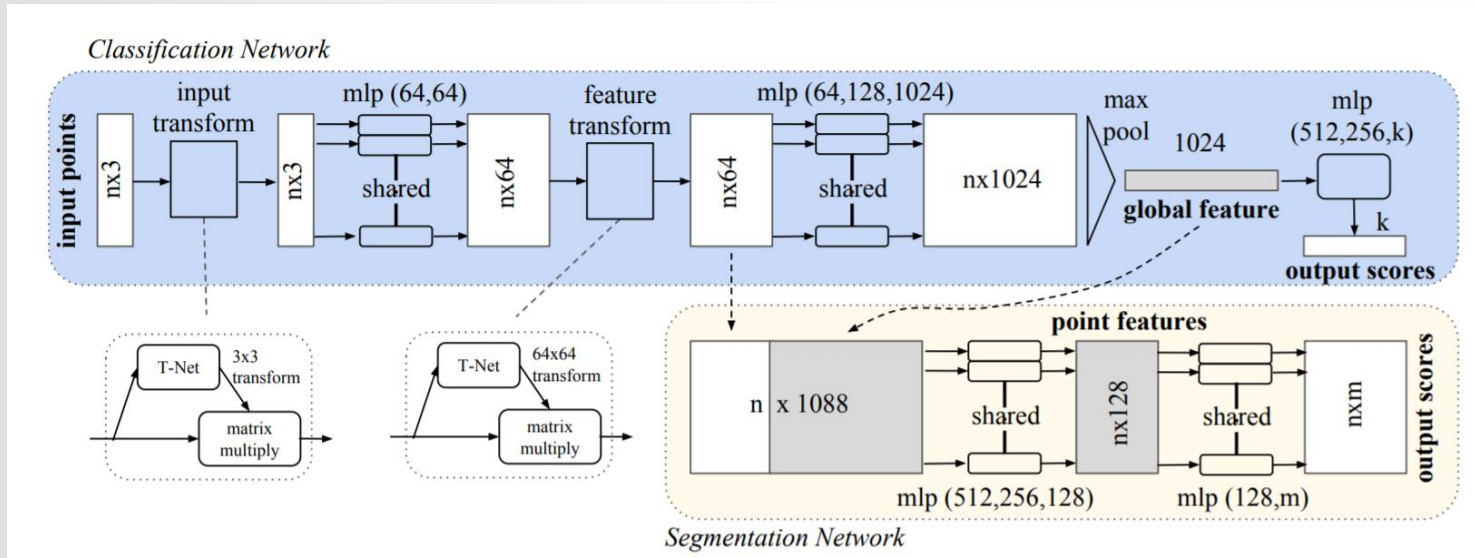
Classification Network

input points

nx3

input transform

nx3

mlp (64,64)

shared

nx64

feature transform

nx64

mlp (64,128,1024)

shared

nx1024

max pool

1024

global feature

mlp (512,256,k)

k

output scores

T-Net

3x3 transform

matrix multiply

T-Net

64x64 transform

matrix multiply

point features

n x 1088

shared

mlp (512,256,128)

nx128

shared

mlp (128,m)

nxm

output scores

Segmentation Network